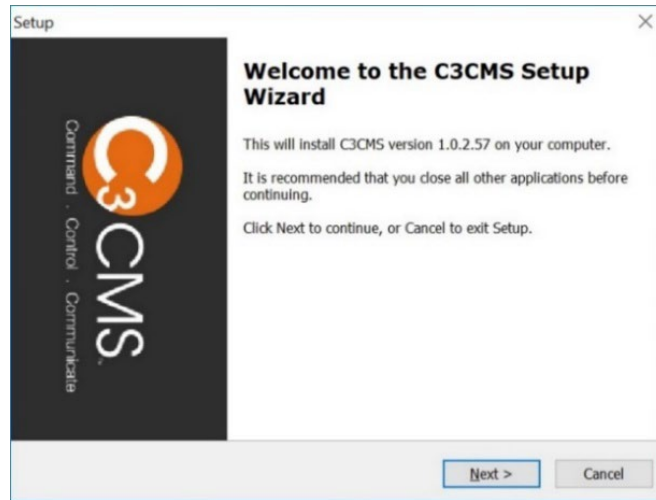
Setup

×

C3CMS

Command . Control . Communicate

Welcome to the C3CMS Setup Wizard

This will install C3CMS version 1.0.2.57 on your computer.

It is recommended that you close all other applications before continuing.

Click Next to continue, or Cancel to exit Setup.

Next >

Cancel